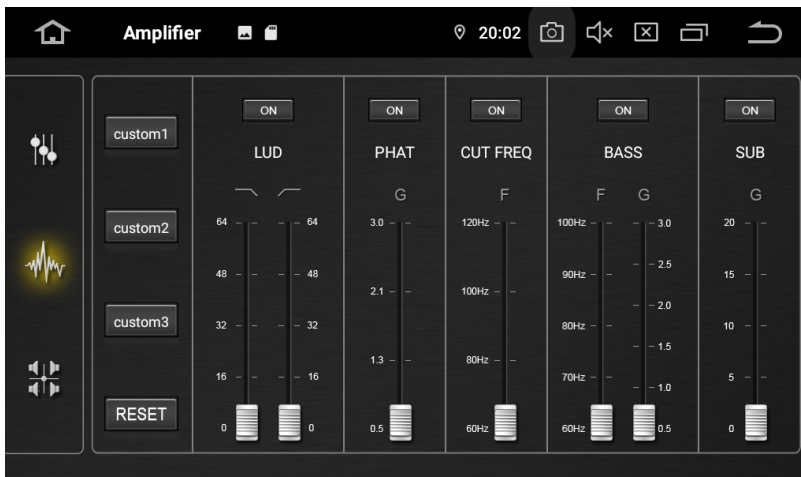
Amplifier 20:02

custom1
custom2
custom3
RESET

ON
LUD
64 48 32 16 0
64 48 32 16 0

ON
PHAT
G
3.0
2.1
1.3
0.5

ON
CUT FREQ
F
120Hz
100Hz
80Hz
60Hz

ON
BASS
F G
100Hz
90Hz
80Hz
70Hz
60Hz
3.0
2.5
2.0
1.5
1.0
0.5

ON
SUB
G
20
15
10
5
0